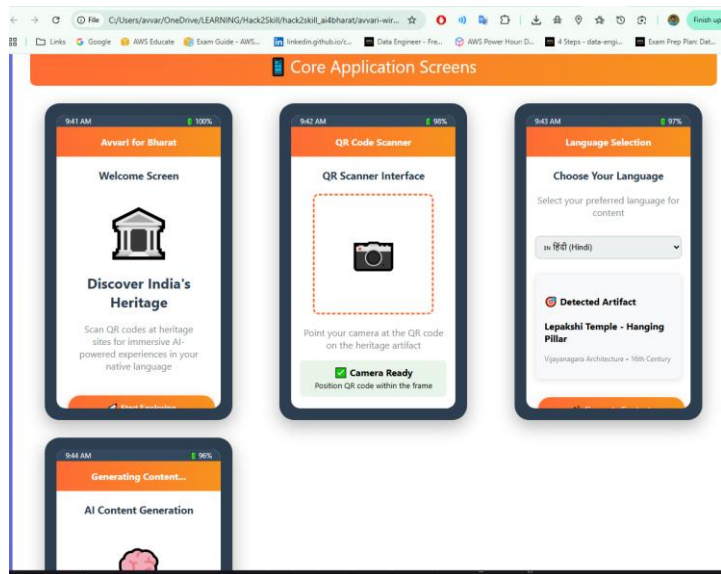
File C:/Users/avvar/OneDrive/LEARNING/Hack2Skill/hack2skill_ai4bharat/avvari-wir...

Finish up

Links Google AWS Educate Exam Guide - AWS... linkedin.github.io/c... Data Engineer - Fre... AWS Power Hour: D... 4 Steps - data-engi... Exam Prep Plan: Dat...

Core Application Screens

9:41 AM 100%

Avvari for Bharat

Welcome Screen

Discover India's Heritage

Scan QR codes at heritage sites for immersive AI-powered experiences in your native language

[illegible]

9:42 AM 98%

QR Code Scanner

QR Scanner Interface

Point your camera at the QR code on the heritage artifact

Camera Ready

Position QR code within the frame

9:43 AM 97%

Language Selection

Choose Your Language

Select your preferred language for content

IN हिंदी (Hindi)

Detected Artifact

Lepakshi Temple - Hanging Pillar

Vijayanagara Architecture • 16th Century

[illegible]

9:44 AM 96%

Generating Content...

AI Content Generation